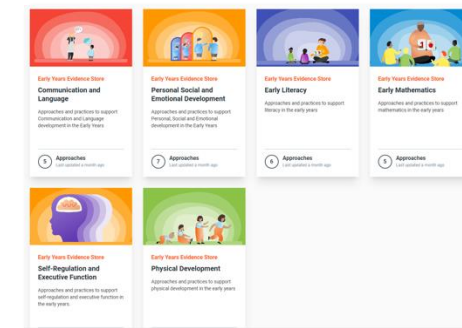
Early Years Evidence Store
Communication and Language
Approaches and practices to support Communication and Language development in the Early Years
5 Approaches
Last updated a month ago

Early Years Evidence Store
Personal Social and Emotional Development
Approaches and practices to support Personal, Social and Emotional development in the Early Years
7 Approaches
Last updated a month ago

Early Years Evidence Store
Early Literacy
Approaches and practices to support literacy in the early years
6 Approaches
Last updated a month ago

Early Years Evidence Store
Early Mathematics
Approaches and practices to support mathematics in the early years
5 Approaches
Last updated a month ago

Early Years Evidence Store
Self-Regulation and Executive Function
Approaches and practices to support self-regulation and executive function in the early years

Early Years Evidence Store
Physical Development
Approaches and practices to support physical development in the early years